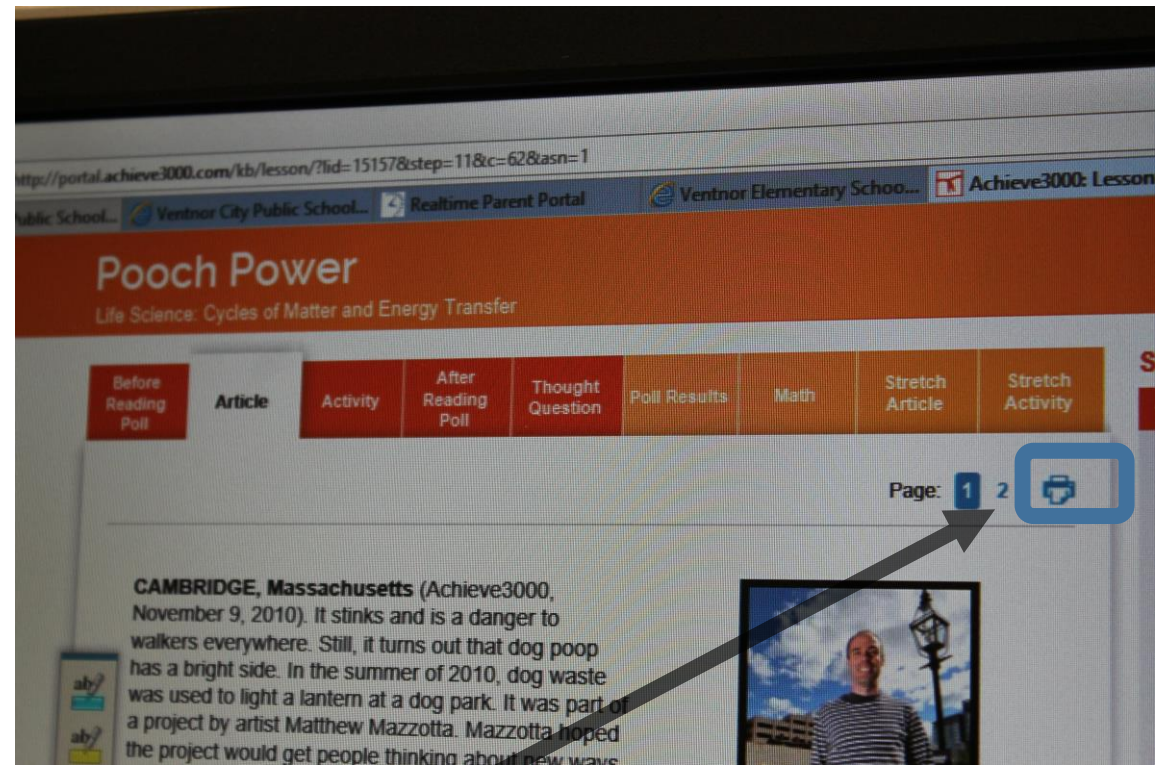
http://portal.achieve3000.com/kb/lesson/?lid=15157&step=11&c=62&asn=1

ublic School... Ventnor City Public School... Realtime Parent Portal Ventnor Elementary Schoo... Achieve3000: Lesson

Pooch Power

Life Science: Cycles of Matter and Energy Transfer

Before Reading Poll | Article | Activity | After Reading Poll | Thought Question | Poll Results | Math | Stretch Article | Stretch Activity

S

Page: 1 2

CAMBRIDGE, Massachusetts (Achieve3000, November 9, 2010). It stinks and is a danger to walkers everywhere. Still, it turns out that dog poop has a bright side. In the summer of 2010, dog waste was used to light a lantern at a dog park. It was part of a project by artist Matthew Mazzotta. Mazzotta hoped the project would get people thinking about new ways

ab
ab